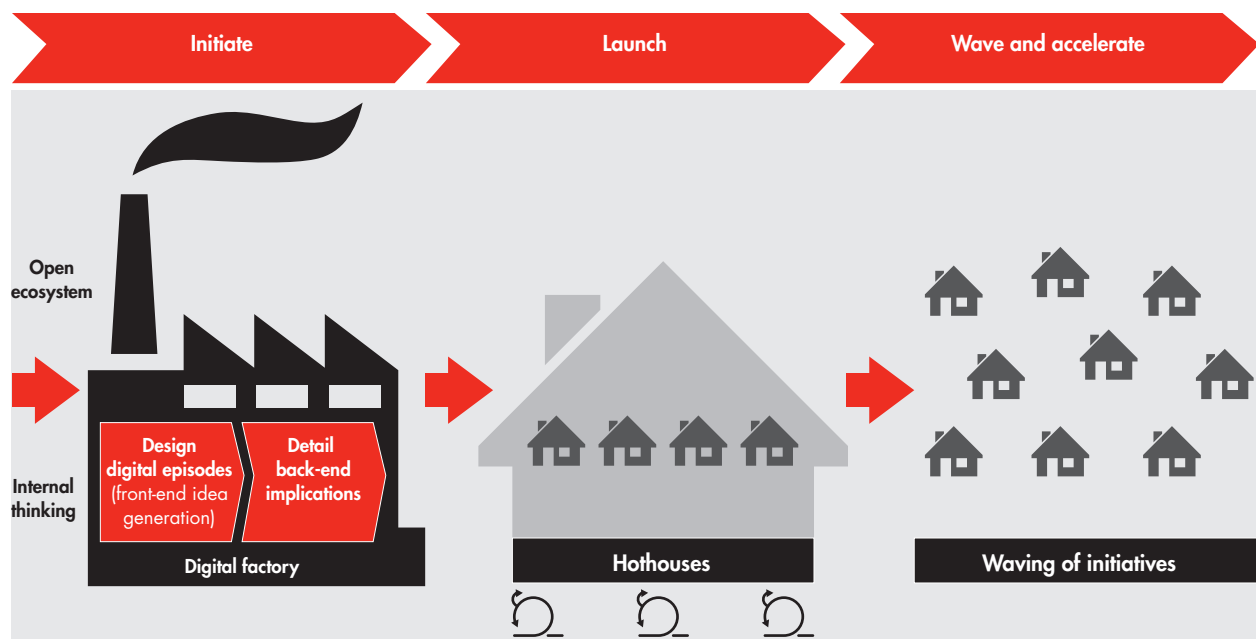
Initiate

Launch

Wave and accelerate

Open ecosystem

Internal thinking

Design digital episodes (front-end idea generation)

Detail back-end implications

Digital factory

Hothouses

Waving of initiatives